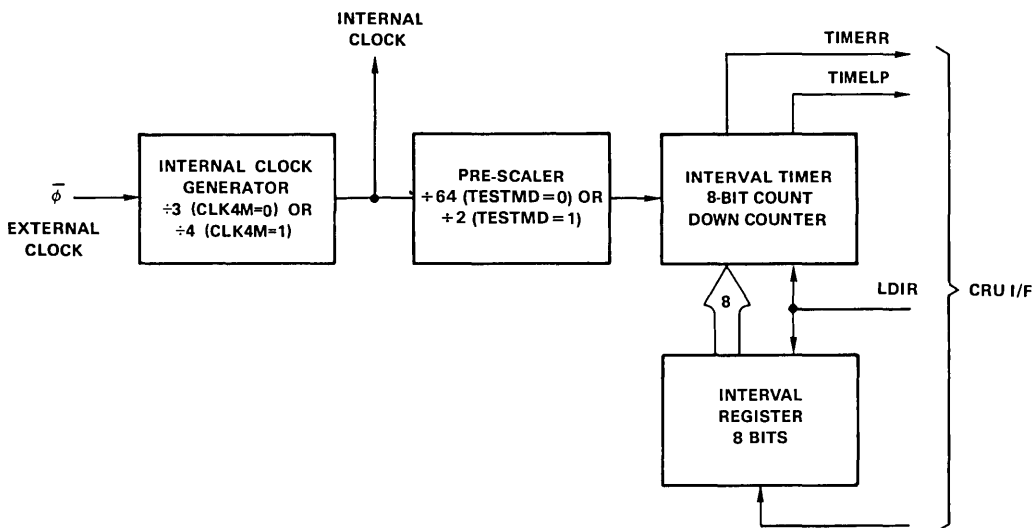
INTERNAL CLOCK

TIMERR

TIMELP

$\overline{\phi}$

EXTERNAL CLOCK

INTERNAL CLOCK GENERATOR $\div 3$ (CLK4M=0) OR $\div 4$ (CLK4M=1)

PRE-SCALER $\div 64$ (TESTMD=0) OR $\div 2$ (TESTMD=1)

INTERVAL TIMER 8-BIT COUNT DOWN COUNTER

8

LDIR

CRU I/F

INTERVAL REGISTER 8 BITS